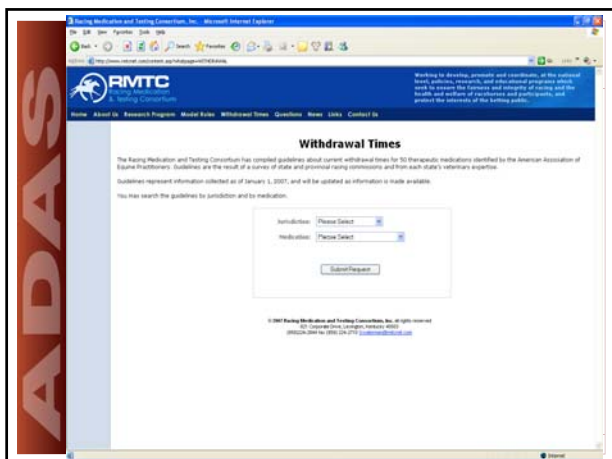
ADAS

Racing Medication and Testing Consortium, Inc. - Microsoft Internet Explorer

File Edit View Favorites Tools Help

Back Search Favorites

Address http://www.rmtcnet.com/content_asp?whatpage=WITHDRAWAL

Go Links

RMTC
Racing Medication & Testing Consortium

Working to develop, promote and coordinate, at the national level, policies, research, and educational programs which seek to ensure the fairness and integrity of racing and the health and welfare of racehorses and participants, and protect the interests of the betting public.

Home About Us Research Program Model Rules Withdrawal Times Questions News Links Contact Us

Withdrawal Times

The Racing Medication and Testing Consortium has compiled guidelines about current withdrawal times for 50 therapeutic medications identified by the American Association of Equine Practitioners. Guidelines are the result of a survey of state and provincial racing commissions and from each state's veterinary expertise.

Guidelines represent information collected as of January 1, 2007, and will be updated as information is made available.

You may search the guidelines by jurisdiction and by medication.

Jurisdiction: Please Select

Medication: Please Select

Submit Request

© 2007 Racing Medication and Testing Consortium, Inc. All rights reserved
821 Corporate Drive, Lexington, Kentucky 40503
(859)224-2844 fax (859) 224-2753 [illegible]

Internet